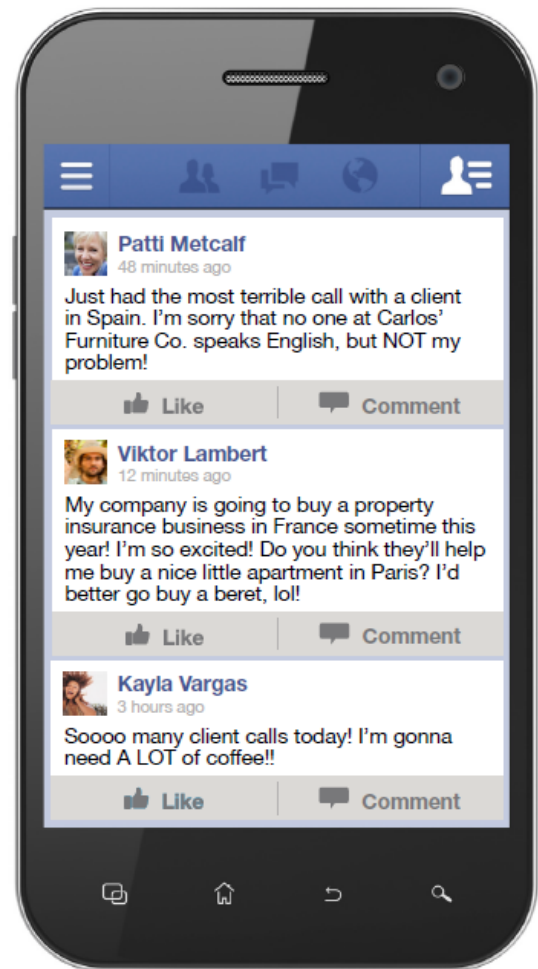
Patti Metcalf
48 minutes ago

Just had the most terrible call with a client in Spain. I'm sorry that no one at Carlos' Furniture Co. speaks English, but NOT my problem!

Like Comment

Viktor Lambert
12 minutes ago

My company is going to buy a property insurance business in France sometime this year! I'm so excited! Do you think they'll help me buy a nice little apartment in Paris? I'd better go buy a beret, lol!

Like Comment

Kayla Vargas
3 hours ago

Soooo many client calls today! I'm gonna need A LOT of coffee!!

Like Comment